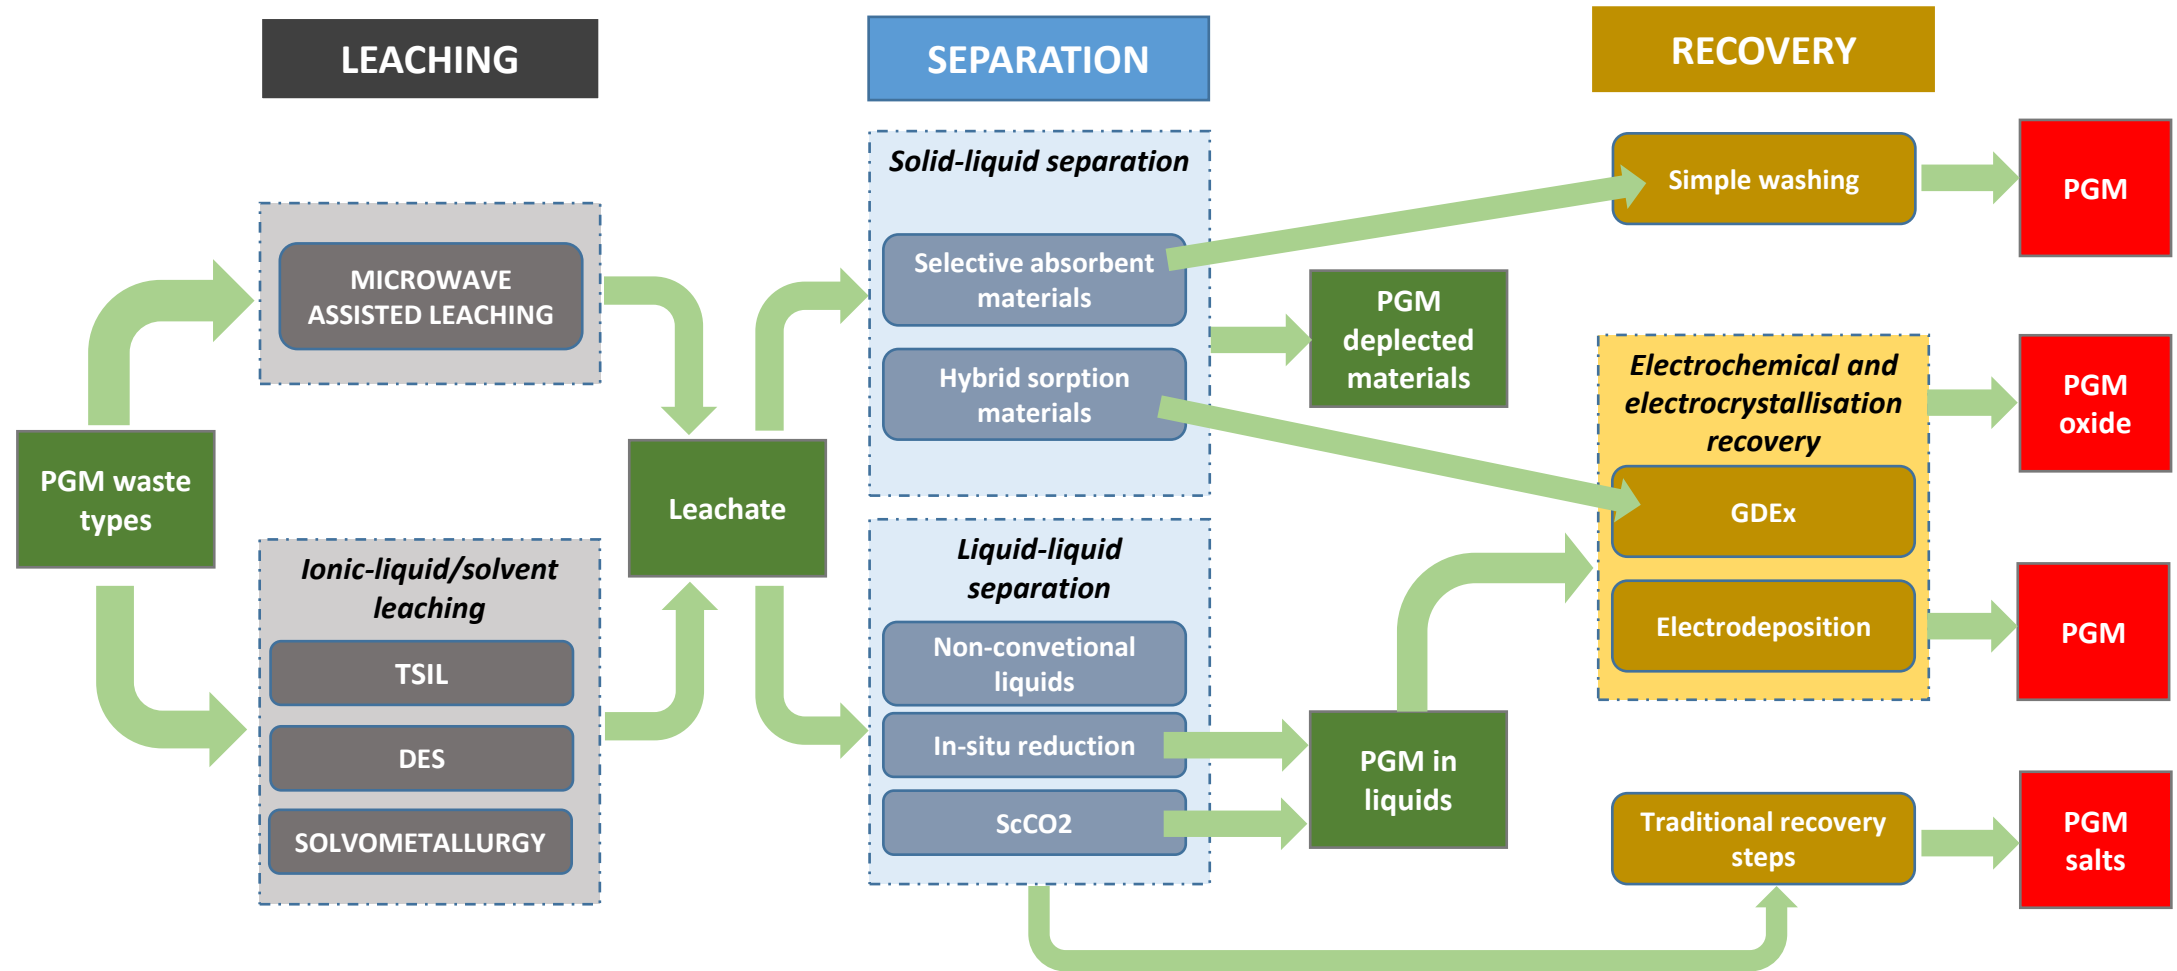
LEACHING

SEPARATION

RECOVERY

MICROWAVE ASSISTED LEACHING

PGM waste types

Ionic-liquid/solvent leaching

TSIL

DES

SOLVOMETALLURGY

Leachate

Solid-liquid separation

Selective absorbent materials

Hybrid sorption materials

Liquid-liquid separation

Non-convetional liquids

In-situ reduction

ScCO2

PGM deplected materials

PGM in liquids

Simple washing

PGM

Electrochemical and electrocrystallisation recovery

GDEx

Electrodeposition

PGM oxide

PGM

Traditional recovery steps

PGM salts